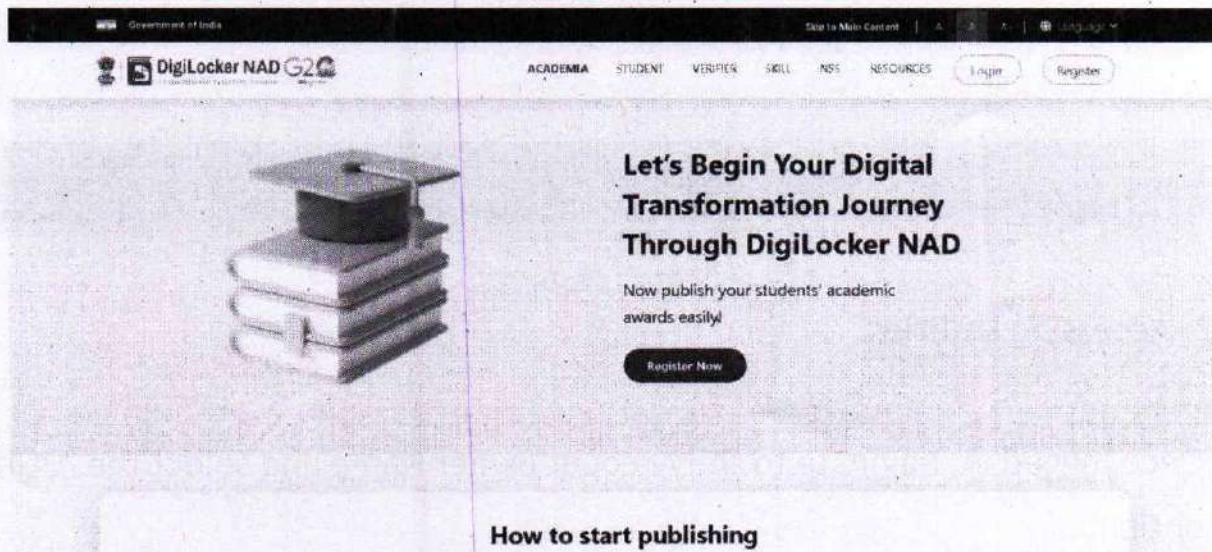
Government of India

Skip to Main Content | A | A | A+ | Language

DigiLocker NAD G20

ACADEMIA STUDENT VERIFIER SKILL NSS RESOURCES Login Register

Let's Begin Your Digital Transformation Journey Through DigiLocker NAD

Now publish your students' academic awards easily!

Register Now

How to start publishing